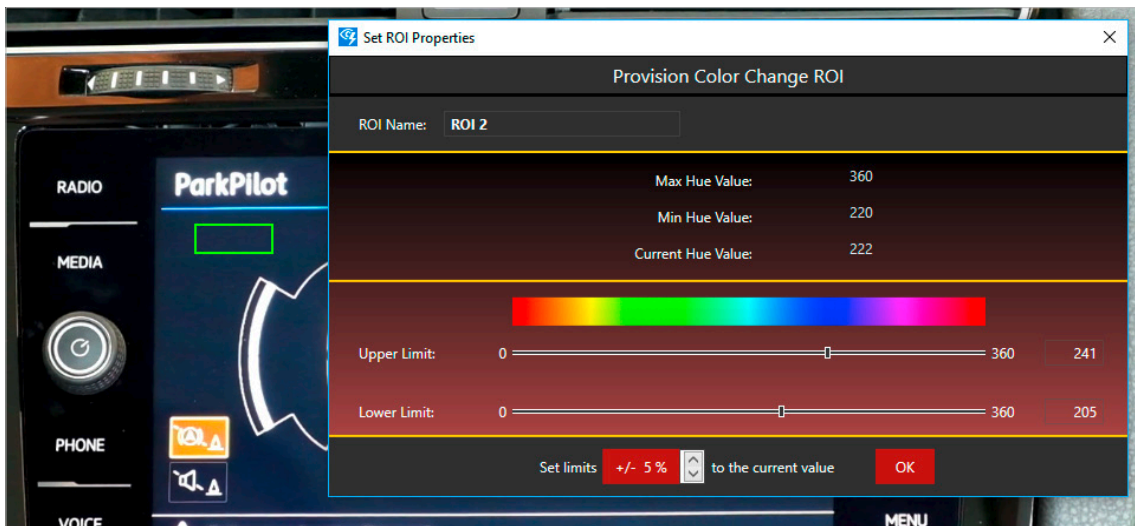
RADIO
MEDIA
PHONE
VOICE
ParkPilot
MENU

Set ROI Properties
Provision Color Change ROI
ROI Name: ROI 2
Max Hue Value: 360
Min Hue Value: 220
Current Hue Value: 222
Upper Limit: 0 360 241
Lower Limit: 0 360 205
Set limits +/- 5 % to the current value OK